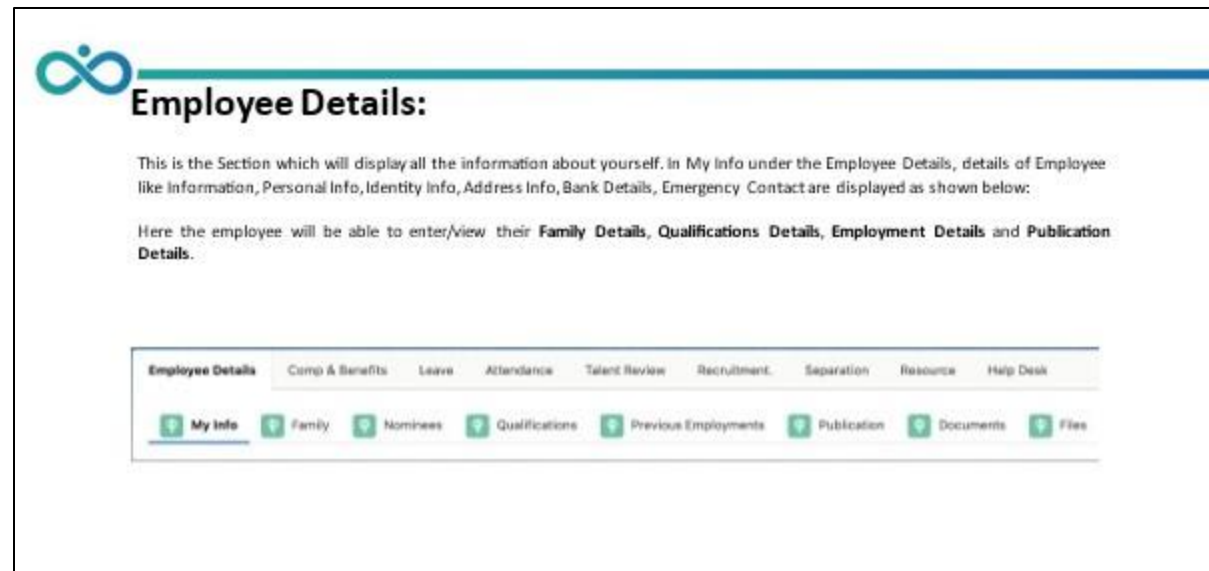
Employee Details:

This is the Section which will display all the information about yourself. In My Info under the Employee Details, details of Employee like Information, Personal Info, Identity Info, Address Info, Bank Details, Emergency Contact are displayed as shown below:

Here the employee will be able to enter/view their **Family Details**, **Qualifications Details**, **Employment Details** and **Publication Details**.

Employee Details Comp & Benefits Leave Attendance Talent Review Recruitment Separation Resource Help Desk

My Info Family Nominees Qualifications Previous Employments Publication Documents Files